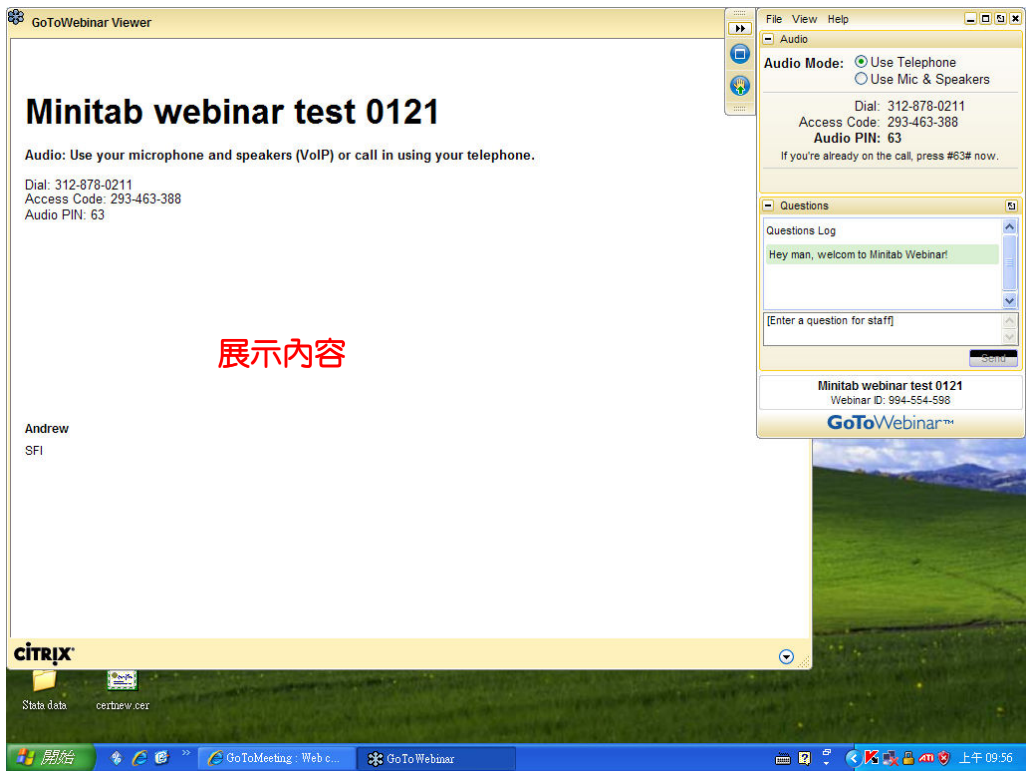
GoToWebinar Viewer

Minitab webinar test 0121

Audio: Use your microphone and speakers (VoIP) or call in using your telephone.

Dial: 312-878-0211
Access Code: 293-463-388
Audio PIN: 63

展示內容

Andrew
SFI

CITRIX

File View Help

Audio

Audio Mode: Use Telephone
Use Mic & Speakers

Dial: 312-878-0211
Access Code: 293-463-388
Audio PIN: 63
If you're already on the call, press #63# now.

Questions

Questions Log

Hey man, welcom to Minitab Webinar!

[Enter a question for staff]

Send

Minitab webinar test 0121
Webinar ID: 994-554-598

GoToWebinar™

Stata data

certnew.cer

開始

GoToMeeting : Web c...

GoToWebinar

上午 09:56